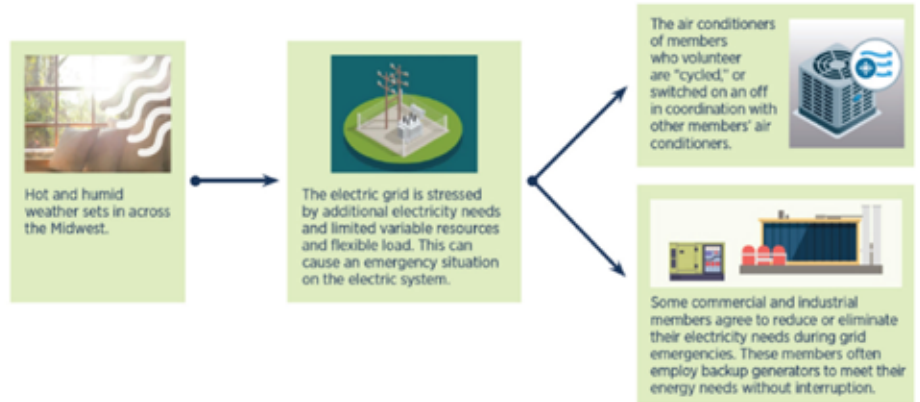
Hot and humid weather sets in across the Midwest.

The electric grid is stressed by additional electricity needs and limited variable resources and flexible load. This can cause an emergency situation on the electric system.

The air conditioners of members who volunteer are "cycled," or switched on an off in coordination with other members' air conditioners.

Some commercial and industrial members agree to reduce or eliminate their electricity needs during grid emergencies. These members often employ backup generators to meet their energy needs without interruption.